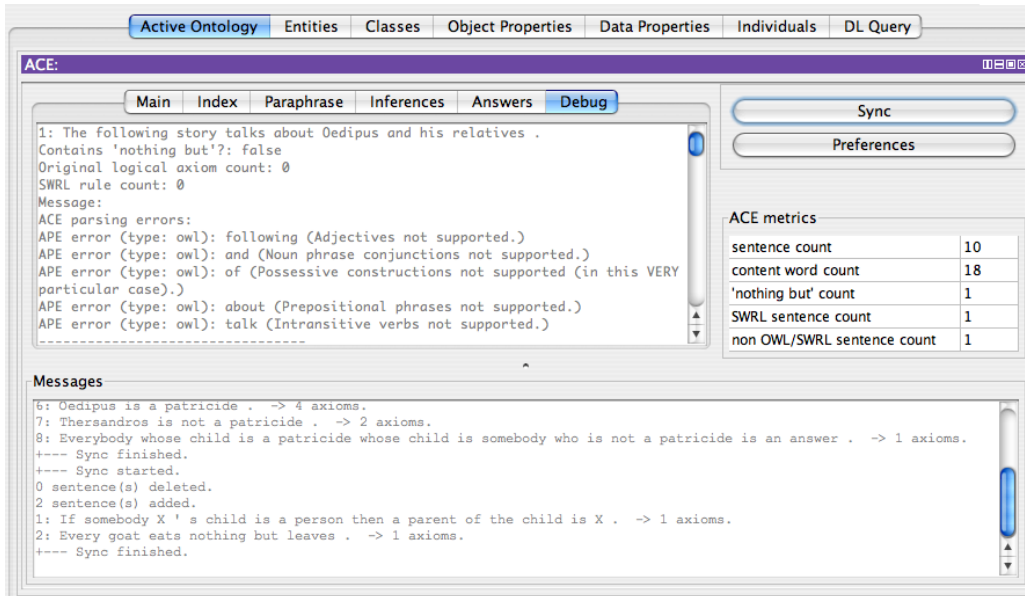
Active Ontology | Entities | Classes | Object Properties | Data Properties | Individuals | DL Query

ACE:

Main | Index | Paraphrase | Inferences | Answers | Debug

1: The following story talks about Oedipus and his relatives .
Contains 'nothing but'?: false
Original logical axiom count: 0
SWRL rule count: 0
Message:
ACE parsing errors:
APE error (type: owl): following (Adjectives not supported.)
APE error (type: owl): and (Noun phrase conjunctions not supported.)
APE error (type: owl): of (Possessive constructions not supported (in this VERY particular case).)
APE error (type: owl): about (Prepositional phrases not supported.)
APE error (type: owl): talk (Intransitive verbs not supported.)
--------------------------------

Sync

Preferences

ACE metrics

| sentence count | 10 |
|---|---|
| content word count | 18 |
| 'nothing but' count | 1 |
| SWRL sentence count | 1 |
| non OWL/SWRL sentence count | 1 |

Messages

6: Oedipus is a patricide . -> 4 axioms.
7: Thersandros is not a patricide . -> 2 axioms.
8: Everybody whose child is a patricide whose child is somebody who is not a patricide is an answer . -> 1 axioms.
+--- Sync finished.
+--- Sync started.
0 sentence(s) deleted.
2 sentence(s) added.
1: If somebody X ' s child is a person then a parent of the child is X . -> 1 axioms.
2: Every goat eats nothing but leaves . -> 1 axioms.
+--- Sync finished.